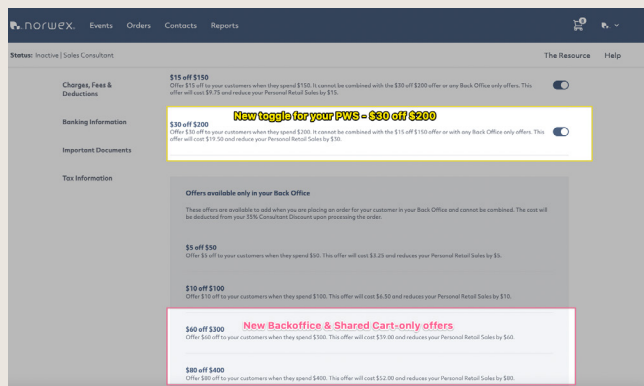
norwex. Events Orders Contacts Reports

0

Status: Inactive | Sales Consultant

The Resource Help

Charges, Fees & Deductions

Banking Information

Important Documents

Tax Information

$15 off $150
Offer $15 off to your customers when they spend $150. It cannot be combined with the $30 off $200 offer or any Back Office only offers. This offer will cost $9.75 and reduce your Personal Retail Sales by $15.

New toggle for your PWS - $30 off $200

$30 off $200
Offer $30 off to your customers when they spend $200. It cannot be combined with the $15 off $150 offer or with any Back Office only offers. This offer will cost $19.50 and reduce your Personal Retail Sales by $30.

Offers available only in your Back Office

These offers are available to add when you are placing an order for your customer in your Back Office and cannot be combined. The cost will be deducted from your 35% Consultant Discount upon processing the order.

$5 off $50
Offer $5 off to your customers when they spend $50. This offer will cost $3.25 and reduces your Personal Retail Sales by $5.

$10 off $100
Offer $10 off to your customers when they spend $100. This offer will cost $6.50 and reduces your Personal Retail Sales by $10.

New Backoffice & Shared Cart-only offers

$60 off $300
Offer $60 off to your customers when they spend $300. This offer will cost $39.00 and reduces your Personal Retail Sales by $60.

$80 off $400
Offer $80 off to your customers when they spend $400. This offer will cost $52.00 and reduces your Personal Retail Sales by $80.